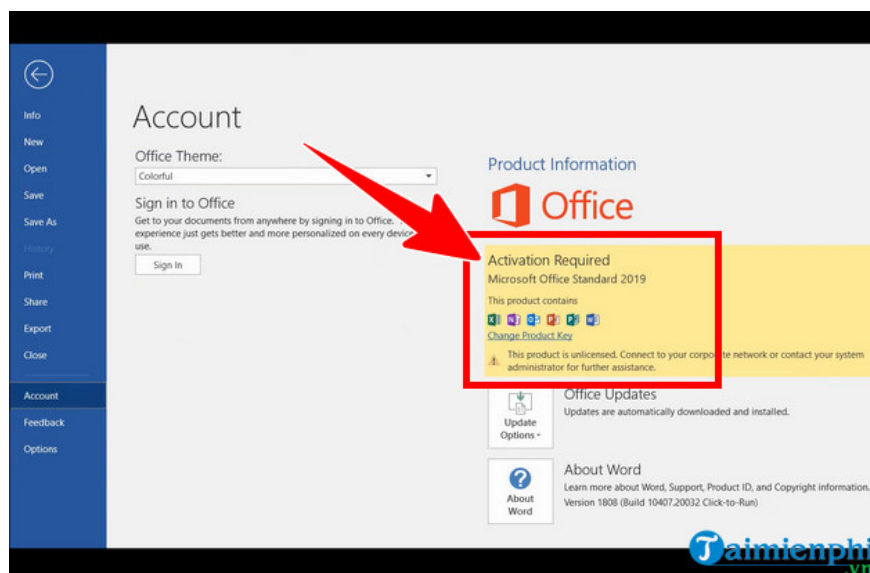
Info
New
Open
Save
Save As
History
Print
Share
Export
Close
Account
Feedback
Options

Account

Office Theme:
Colorful

Sign in to Office
Get to your documents from anywhere by signing in to Office. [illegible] experience just gets better and more personalized on every device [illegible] use.
Sign In

Product Information
Office

Activation Required
Microsoft Office Standard 2019
This product contains
Change Product Key
This product is unlicensed. Connect to your corpor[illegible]e network or contact your system administrator for further assistance.

Update Options
Office Updates
Updates are automatically downloaded and installed.

About Word
About Word
Learn more about Word, Support, Product ID, and Copyright information.
Version 1808 (Build 10407.20032 Click-to-Run)

Taimienphi.vn